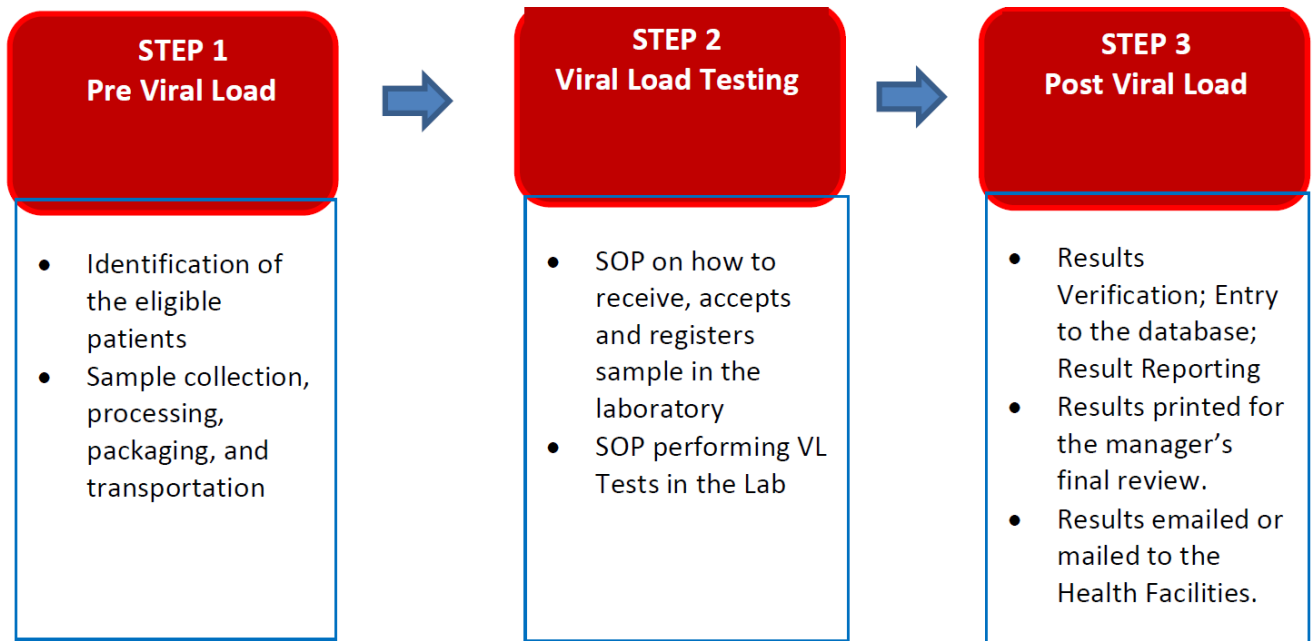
STEP 1
Pre Viral Load

- Identification of the eligible patients
- Sample collection, processing, packaging, and transportation

STEP 2
Viral Load Testing

- SOP on how to receive, accepts and registers sample in the laboratory
- SOP performing VL Tests in the Lab

STEP 3
Post Viral Load

- Results Verification; Entry to the database; Result Reporting
- Results printed for the manager's final review.
- Results emailed or mailed to the Health Facilities.